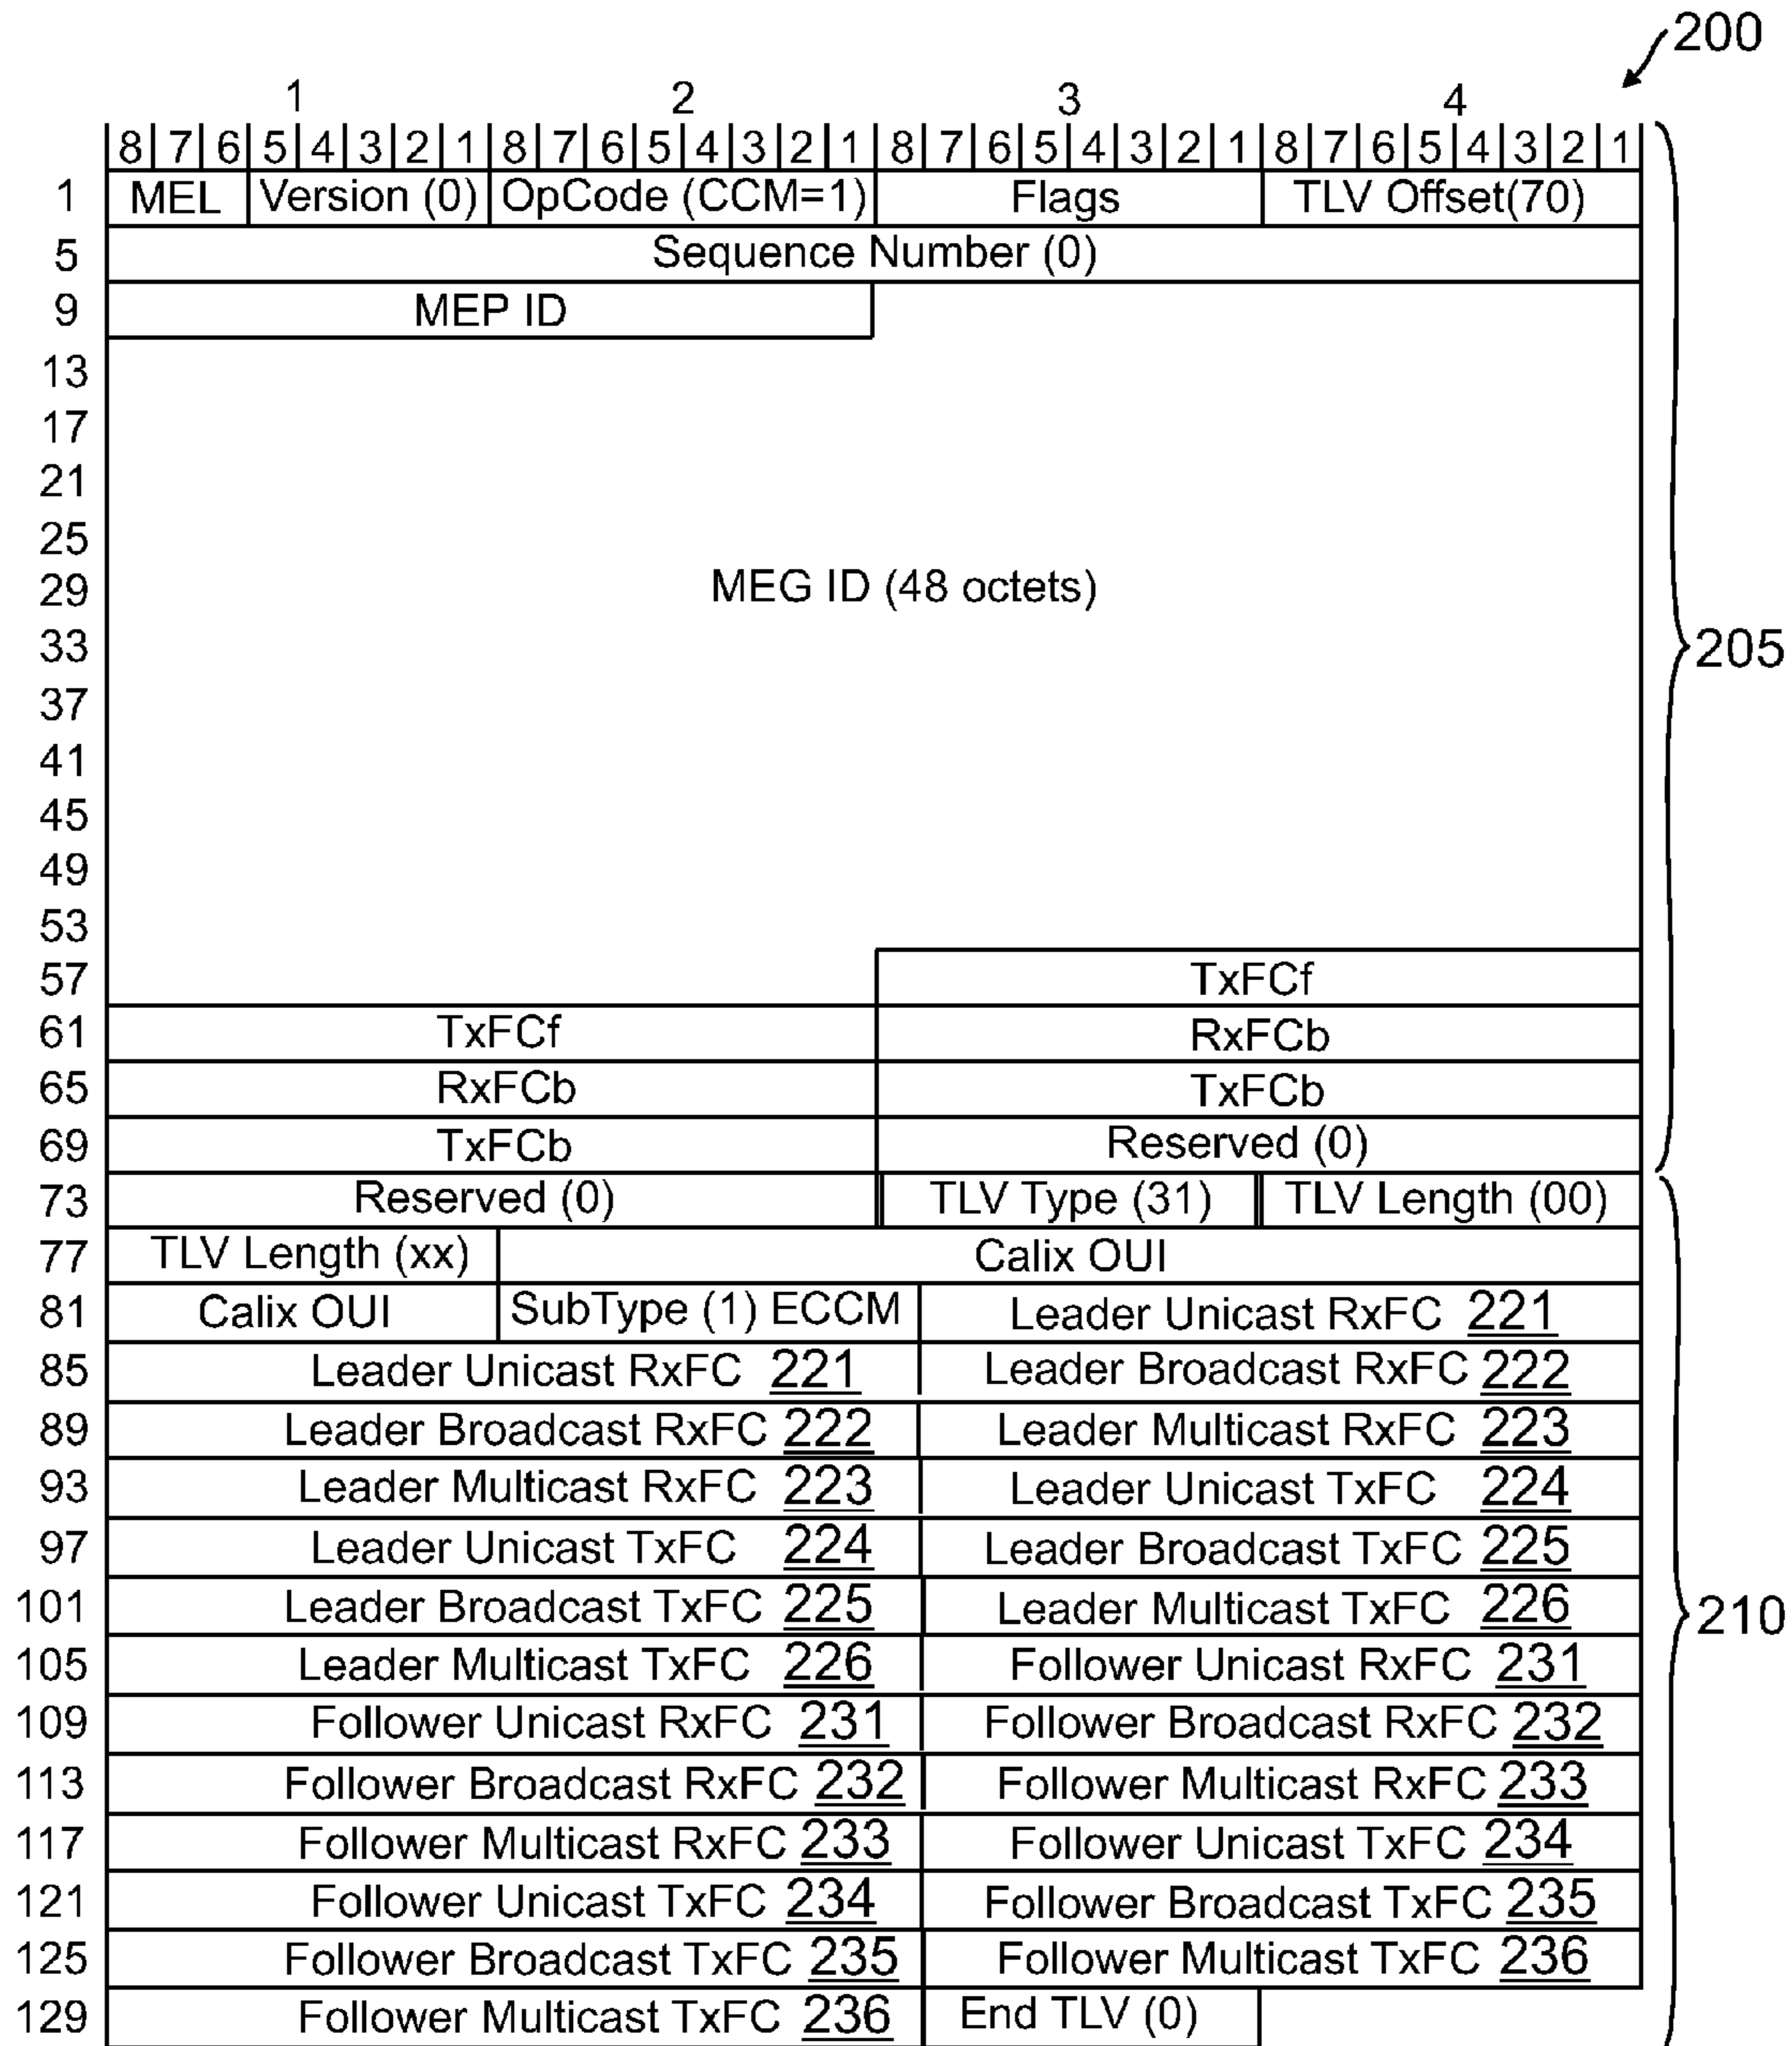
200

1 2 3 4

8 7 6 5 4 3 2 1 8 7 6 5 4 3 2 1 8 7 6 5 4 3 2 1 8 7 6 5 4 3 2 1

1 MEL | Version (0) | OpCode (CCM=1) | Flags | TLV Offset(70)

5 Sequence Number (0)

9 MEP ID

13
17
21
25
29 MEG ID (48 octets)
33
37
41
45
49
53

57 TxFCf

61 TxFCf | RxFCb

65 RxFCb | TxFCb

69 TxFCb | Reserved (0)

73 Reserved (0) | TLV Type (31) | TLV Length (00)

77 TLV Length (xx) | Calix OUI

81 Calix OUI | SubType (1) ECCM | Leader Unicast RxFC 221

85 Leader Unicast RxFC 221 | Leader Broadcast RxFC 222

89 Leader Broadcast RxFC 222 | Leader Multicast RxFC 223

93 Leader Multicast RxFC 223 | Leader Unicast TxFC 224

97 Leader Unicast TxFC 224 | Leader Broadcast TxFC 225

101 Leader Broadcast TxFC 225 | Leader Multicast TxFC 226

105 Leader Multicast TxFC 226 | Follower Unicast RxFC 231

109 Follower Unicast RxFC 231 | Follower Broadcast RxFC 232

113 Follower Broadcast RxFC 232 | Follower Multicast RxFC 233

117 Follower Multicast RxFC 233 | Follower Unicast TxFC 234

121 Follower Unicast TxFC 234 | Follower Broadcast TxFC 235

125 Follower Broadcast TxFC 235 | Follower Multicast TxFC 236

129 Follower Multicast TxFC 236 | End TLV (0)

205

210